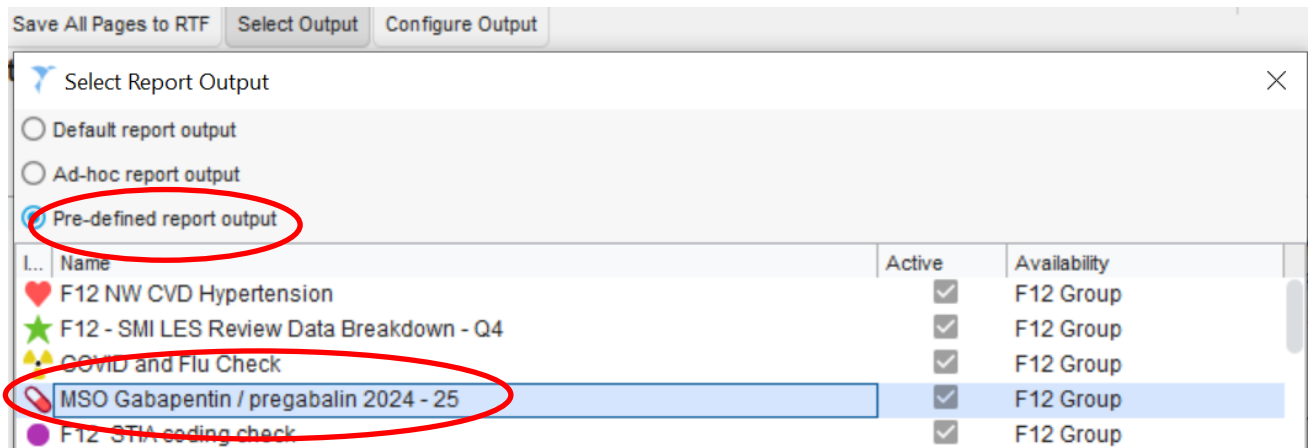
Save All Pages to RTF | Select Output | Configure Output

Select Report Output

Default report output
Ad-hoc report output
Pre-defined report output

| I... | Name | Active | Availability |
|---|---|---|---|
| | F12 NW CVD Hypertension | ✓ | F12 Group |
| | F12 - SMI LES Review Data Breakdown - Q4 | ✓ | F12 Group |
| | COVID and Flu Check | ✓ | F12 Group |
| | MSO Gabapentin / pregabalin 2024 - 25 | ✓ | F12 Group |
| | F12 STIA coding check | ✓ | F12 Group |